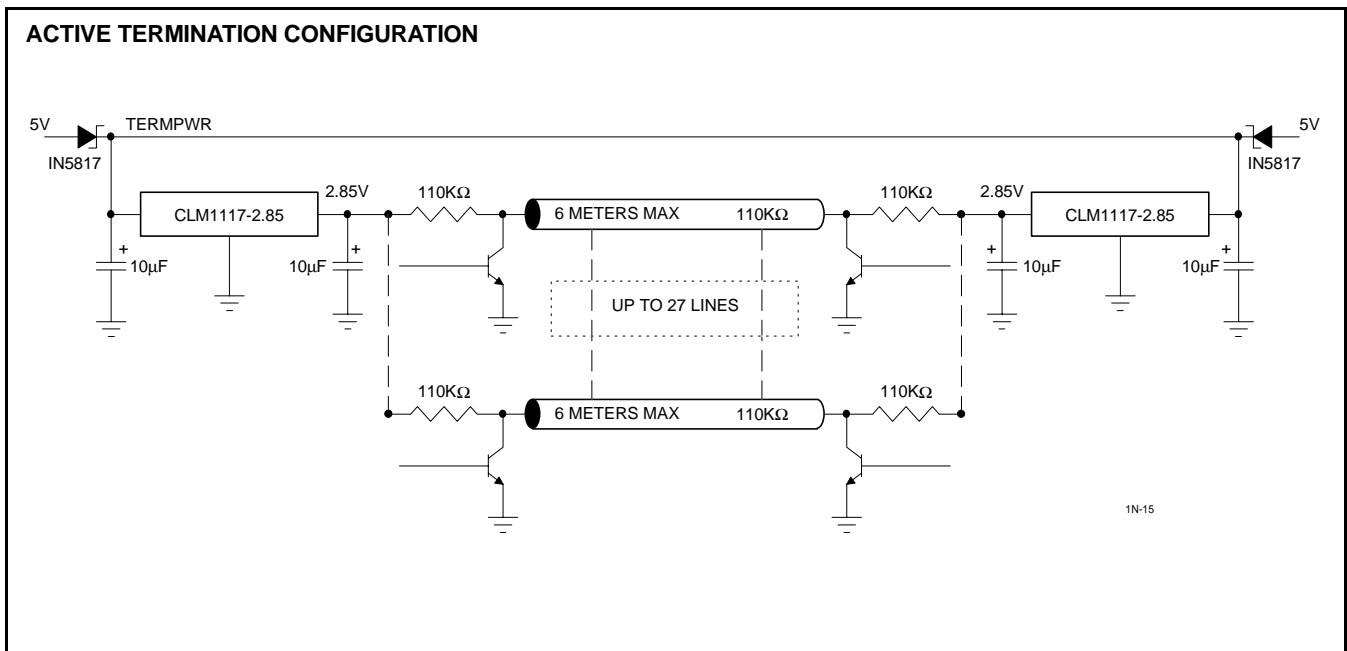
ACTIVE TERMINATION CONFIGURATION

5V
TERMPWR
5V
IN5817
IN5817
CLM1117-2.85
2.85V
110KΩ
6 METERS MAX
110KΩ
110KΩ
2.85V
CLM1117-2.85
+
10μF
10μF
+
UP TO 27 LINES
+
10μF
+
10μF
110KΩ
6 METERS MAX
110KΩ
110KΩ
1N-15